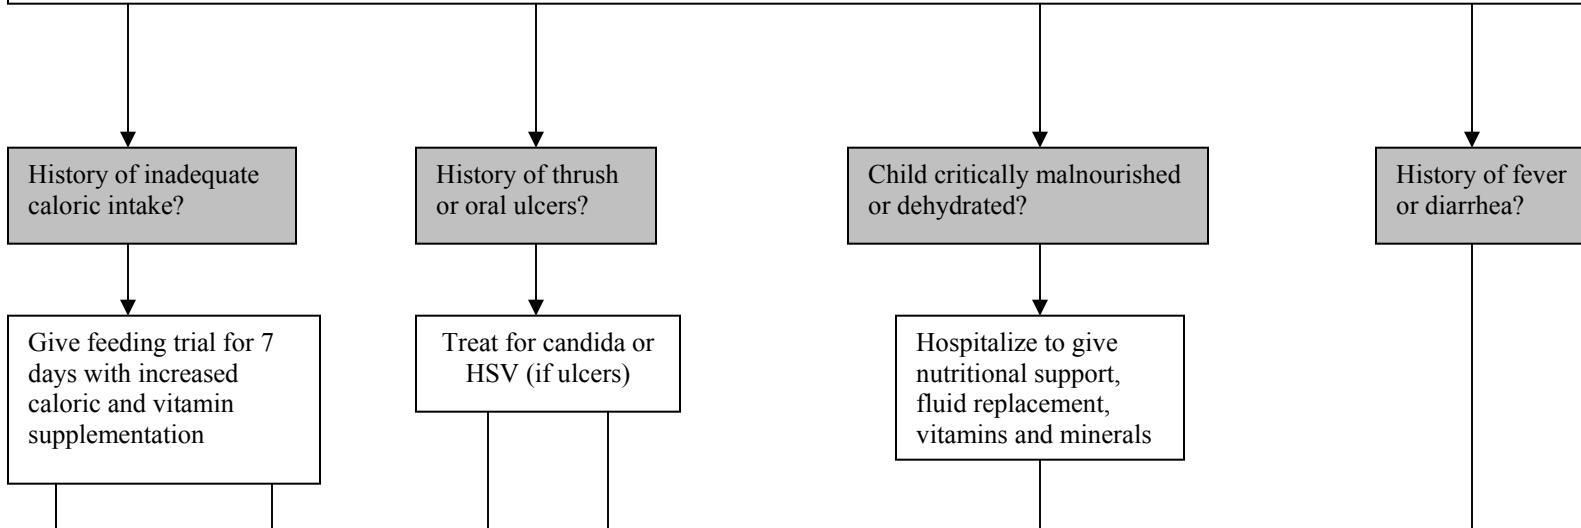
History of inadequate caloric intake?

Give feeding trial for 7 days with increased caloric and vitamin supplementation

History of thrush or oral ulcers?

Treat for candida or HSV (if ulcers)

Child critically malnourished or dehydrated?

Hospitalize to give nutritional support, fluid replacement, vitamins and minerals

History of fever or diarrhea?